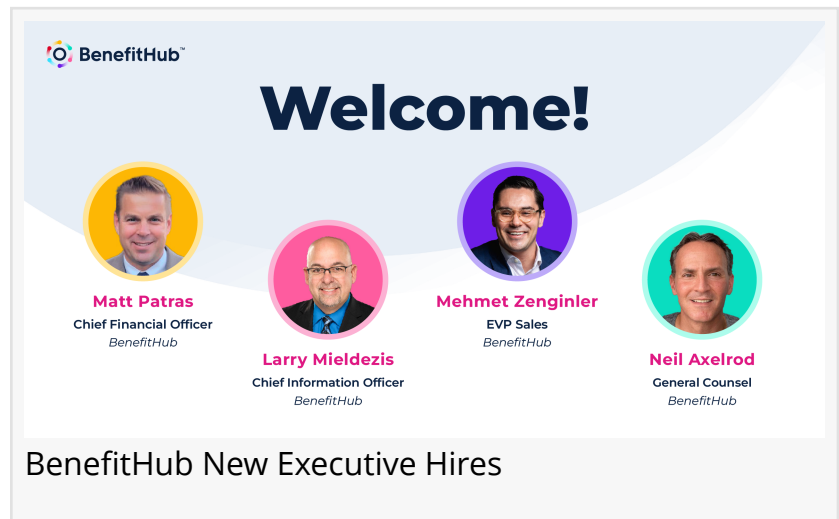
BenefitHub™

Welcome!

Matt Patras
Chief Financial Officer
BenefitHub

Larry Mieldezis
Chief Information Officer
BenefitHub

Mehmet Zenginler
EVP Sales
BenefitHub

Neil Axelrod
General Counsel
BenefitHub

BenefitHub New Executive Hires